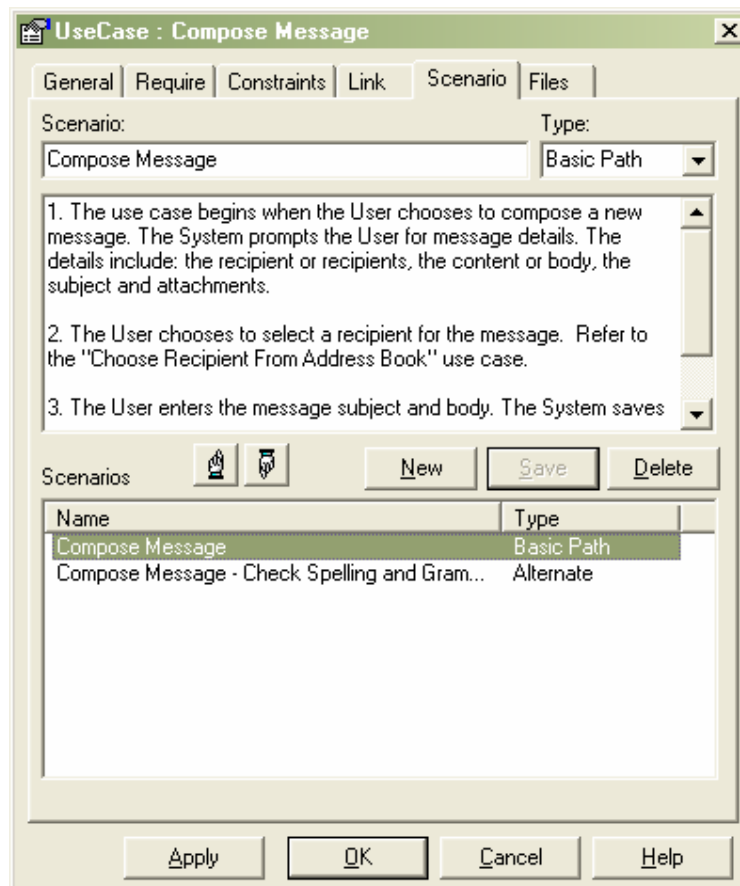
UseCase : Compose Message

General | Require | Constraints | Link | Scenario | Files

Scenario:
Compose Message

Type:
Basic Path

1. The use case begins when the User chooses to compose a new message. The System prompts the User for message details. The details include: the recipient or recipients, the content or body, the subject and attachments.

2. The User chooses to select a recipient for the message. Refer to the "Choose Recipient From Address Book" use case.

3. The User enters the message subject and body. The System saves

Scenarios

New | Save | Delete

| Name | Type |
|---|---|
| Compose Message | Basic Path |
| Compose Message - Check Spelling and Gram... | Alternate |

Apply | OK | Cancel | Help